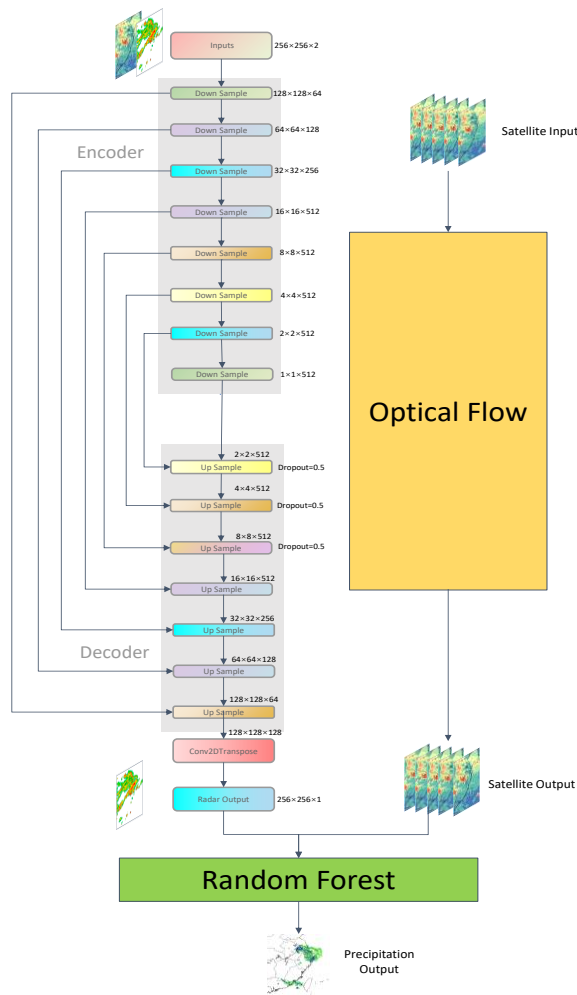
Inputs
256×256×2

Down Sample
128×128×64

Down Sample
64×64×128

Encoder

Down Sample
32×32×256

Down Sample
16×16×512

Down Sample
8×8×512

Down Sample
4×4×512

Down Sample
2×2×512

Down Sample
1×1×512

Satellite Input

Optical Flow

2×2×512
Up Sample
Dropout=0.5

4×4×512
Up Sample
Dropout=0.5

8×8×512
Up Sample
Dropout=0.5

16×16×512
Up Sample

32×32×256
Up Sample

Decoder

64×64×128
Up Sample

128×128×64
Up Sample

128×128×128
Conv2DTranspose

Radar Output
256×256×1

Satellite Output

Random Forest

Precipitation Output